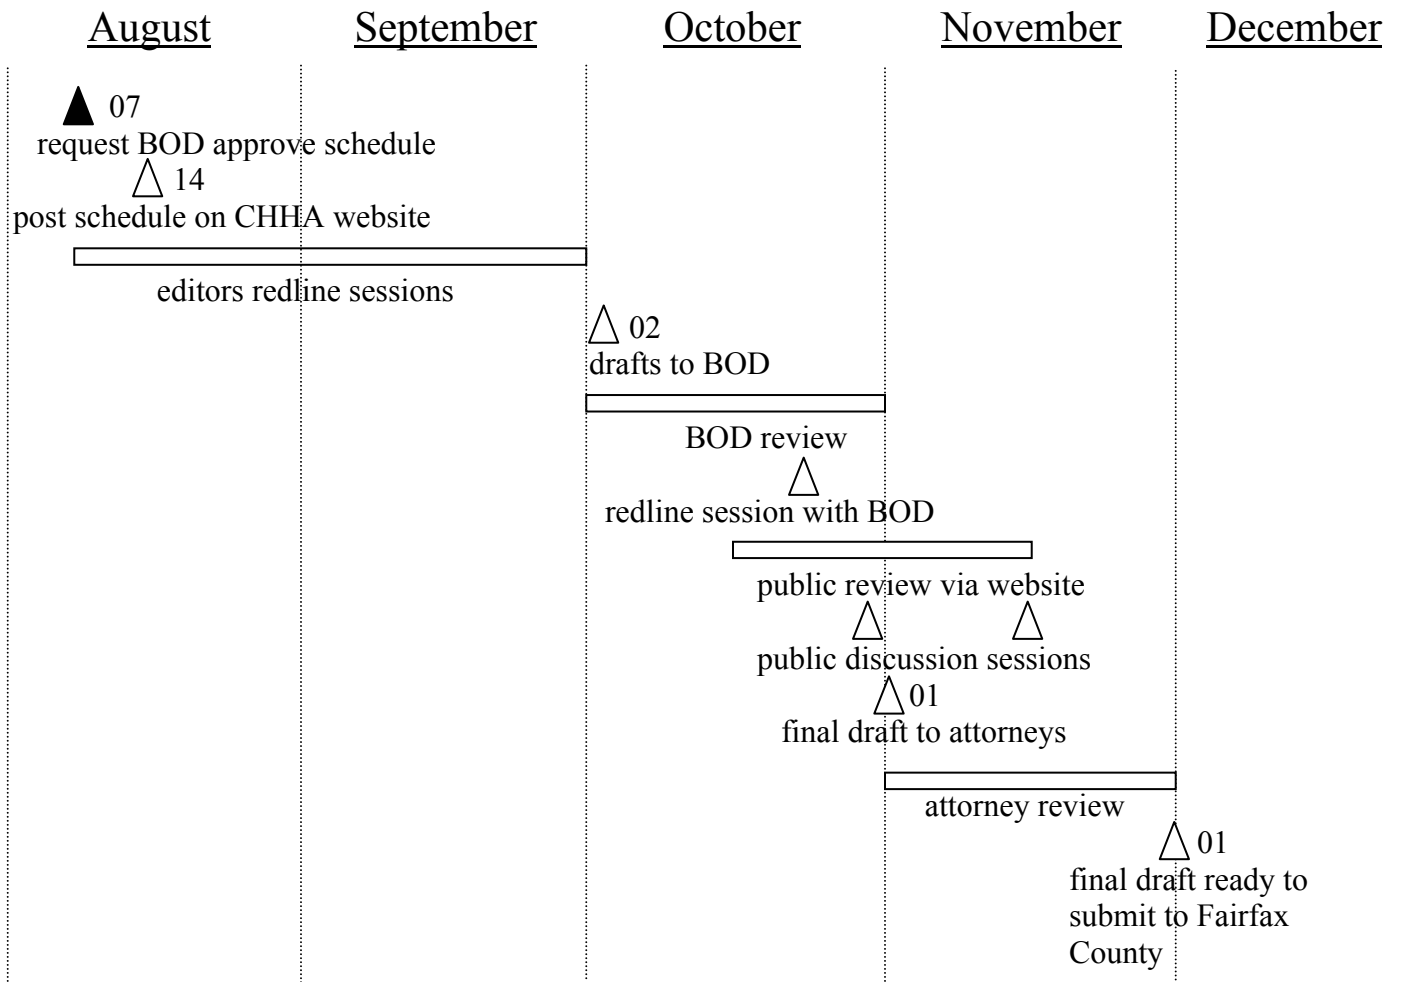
August September October November December

07
request BOD approve schedule
14
post schedule on CHHA website

editors redline sessions

02
drafts to BOD

BOD review

redline session with BOD

public review via website

public discussion sessions
01
final draft to attorneys

attorney review
01
final draft ready to submit to Fairfax County